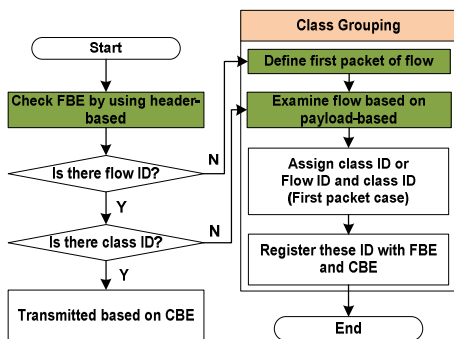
Start

Check FBE by using header-based

Is there flow ID?

N

Y

Is there class ID?

N

Y

Transmitted based on CBE

Class Grouping

Define first packet of flow

Examine flow based on payload-based

Assign class ID or Flow ID and class ID (First packet case)

Register these ID with FBE and CBE

End